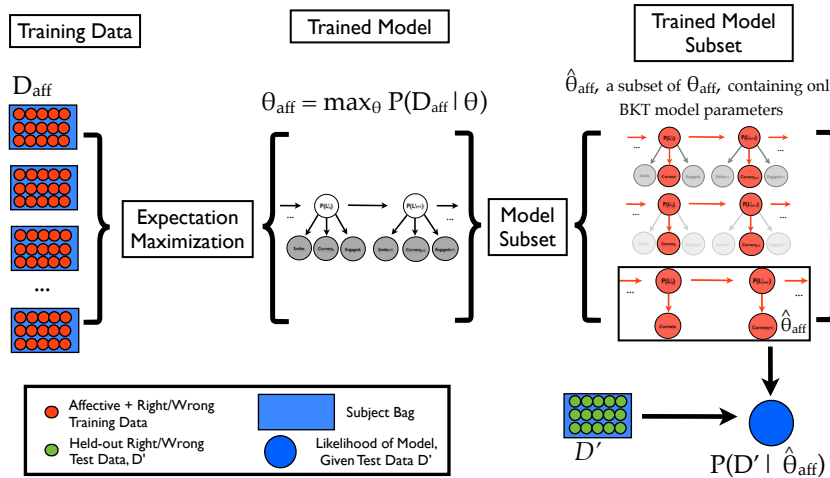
Training Data

Trained Model

Trained Model Subset

$D_{aff}$

$\theta_{aff} = \max_\theta P(D_{aff} \mid \theta)$

$\hat{\theta}_{aff}$, a subset of $\theta_{aff}$, containing onl

BKT model parameters

...

Expectation Maximization

...

P(L$_t$)

P(L$_{t+1}$)

...

Smile$_t$

Correct$_t$

Engaged$_t$

Smile$_{t+1}$

Correct$_{t+1}$

Engaged$_{t+1}$

Model Subset

...

P(L$_t$)

P(L$_{t+1}$)

...

Smile$_t$

Correct$_t$

Engaged$_t$

Smile$_{t+1}$

Correct$_{t+1}$

Engaged$_{t+1}$

...

P(L$_t$)

P(L$_{t+1}$)

...

...

P(L$_t$)

P(L$_{t+1}$)

...

Correct$_t$

Correct$_{t+1}$

$\hat{\theta}_{aff}$

Affective + Right/Wrong Training Data

Subject Bag

Held-out Right/Wrong Test Data, D'

Likelihood of Model, Given Test Data D'

$D'$

$P(D' \mid \hat{\theta}_{aff})$